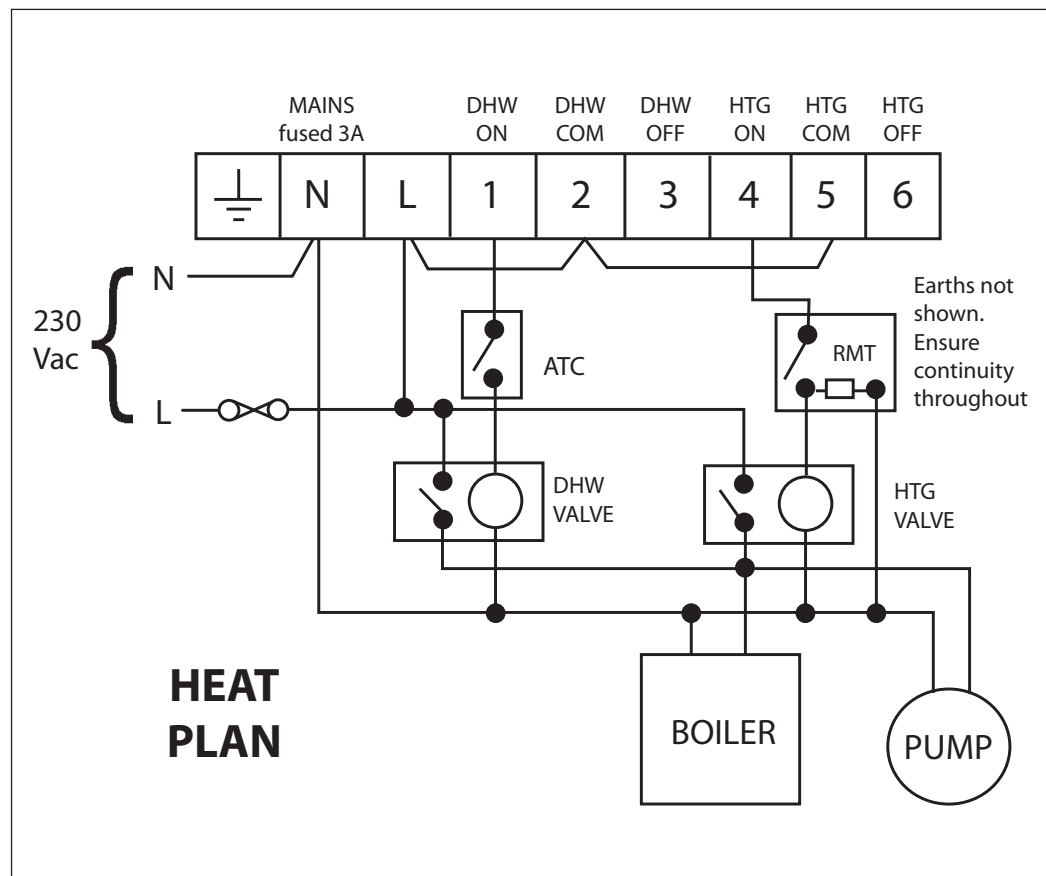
MAINS fused 3A

DHW ON

DHW COM

DHW OFF

HTG ON

HTG COM

HTG OFF

N L 1 2 3 4 5 6

230 Vac

N

L

ATC

RMT

Earths not shown. Ensure continuity throughout

DHW VALVE

HTG VALVE

HEAT PLAN

BOILER

PUMP